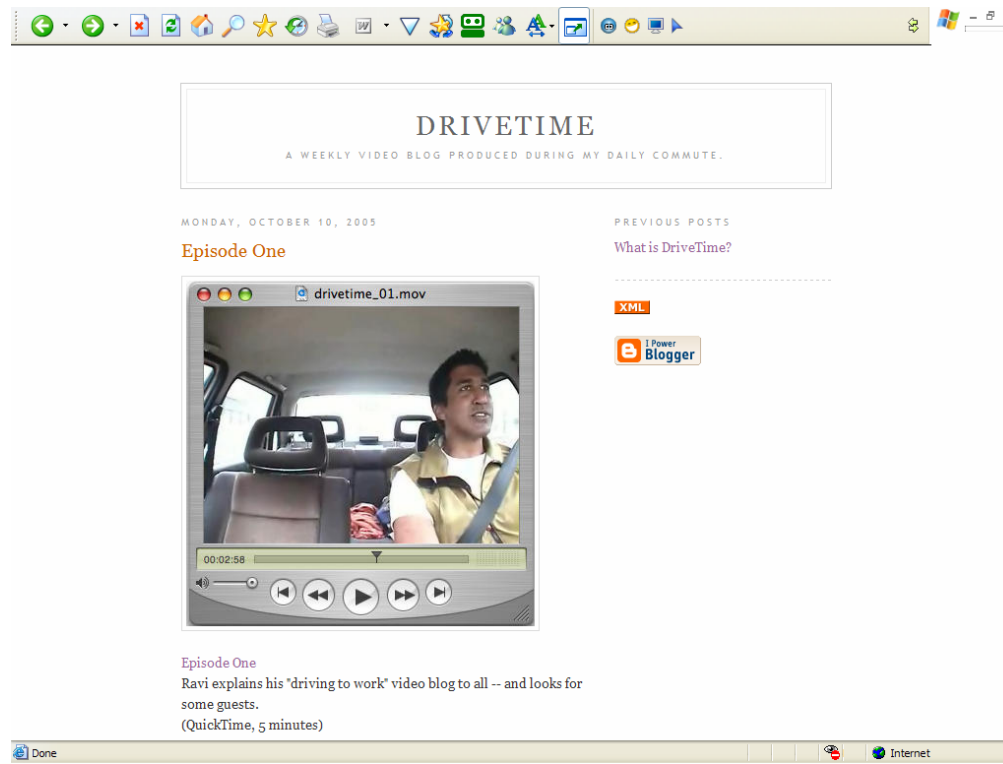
DRIVETIME

A WEEKLY VIDEO BLOG PRODUCED DURING MY DAILY COMMUTE.

MONDAY, OCTOBER 10, 2005

Episode One

drivetime_01.mov

00:02:58

Episode One

Ravi explains his "driving to work" video blog to all -- and looks for some guests.
(QuickTime, 5 minutes)

PREVIOUS POSTS

What is DriveTime?

XML

I Power Blogger

Done

Internet